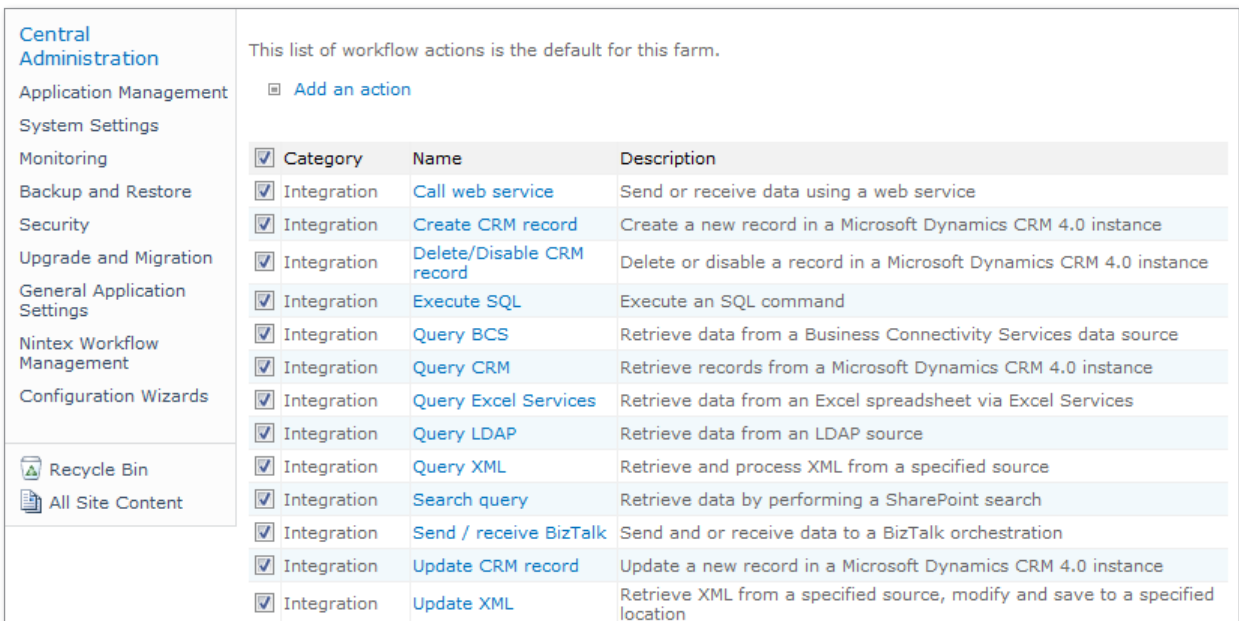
Central Administration
Application Management
System Settings
Monitoring
Backup and Restore
Security
Upgrade and Migration
General Application Settings
Nintex Workflow Management
Configuration Wizards

Recycle Bin
All Site Content

This list of workflow actions is the default for this farm.

Add an action

| Category | Name | Description |
|---|---|---|
| Integration | Call web service | Send or receive data using a web service |
| Integration | Create CRM record | Create a new record in a Microsoft Dynamics CRM 4.0 instance |
| Integration | Delete/Disable CRM record | Delete or disable a record in a Microsoft Dynamics CRM 4.0 instance |
| Integration | Execute SQL | Execute an SQL command |
| Integration | Query BCS | Retrieve data from a Business Connectivity Services data source |
| Integration | Query CRM | Retrieve records from a Microsoft Dynamics CRM 4.0 instance |
| Integration | Query Excel Services | Retrieve data from an Excel spreadsheet via Excel Services |
| Integration | Query LDAP | Retrieve data from an LDAP source |
| Integration | Query XML | Retrieve and process XML from a specified source |
| Integration | Search query | Retrieve data by performing a SharePoint search |
| Integration | Send / receive BizTalk | Send and or receive data to a BizTalk orchestration |
| Integration | Update CRM record | Update a new record in a Microsoft Dynamics CRM 4.0 instance |
| Integration | Update XML | Retrieve XML from a specified source, modify and save to a specified location |